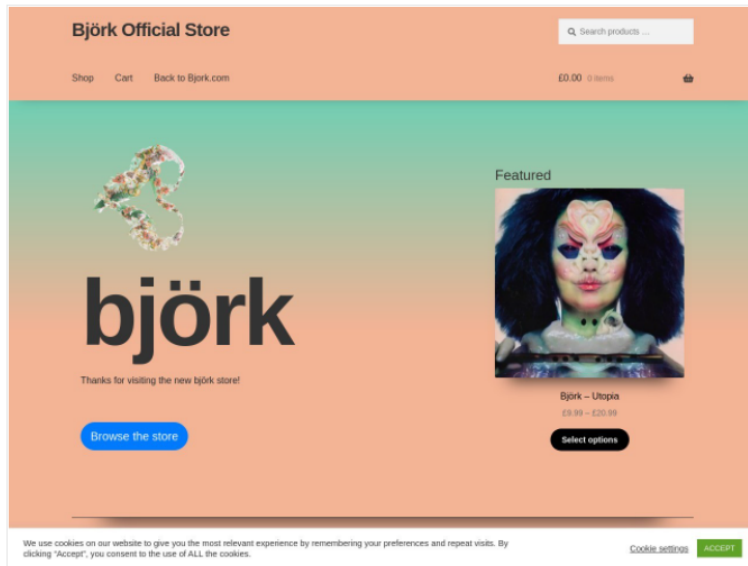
Björk Official Store

Search products ...

Shop Cart Back to Bjork.com

£0.00 0 items

björk

Thanks for visiting the new björk store!

Browse the store

Featured

Björk – Utopia

£9.99 – £20.99

Select options

We use cookies on our website to give you the most relevant experience by remembering your preferences and repeat visits. By clicking "Accept", you consent to the use of ALL the cookies.

Cookie settings ACCEPT